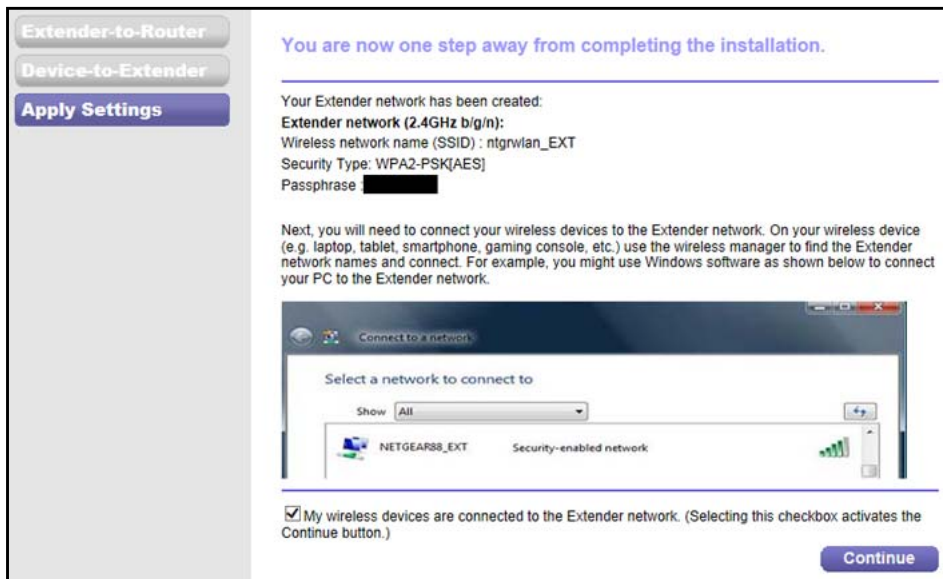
Extender-to-Router

Device-to-Extender

Apply Settings

You are now one step away from completing the installation.

Your Extender network has been created:

Extender network (2.4GHz b/g/n):

Wireless network name (SSID) : ntgrwlan_EXT

Security Type: WPA2-PSK[AES]

Passphrase :

Next, you will need to connect your wireless devices to the Extender network. On your wireless device (e.g. laptop, tablet, smartphone, gaming console, etc.) use the wireless manager to find the Extender network names and connect. For example, you might use Windows software as shown below to connect your PC to the Extender network.

Connect to a network

Select a network to connect to

Show All

NETGEAR88_EXT Security-enabled network

My wireless devices are connected to the Extender network. (Selecting this checkbox activates the Continue button.)

Continue